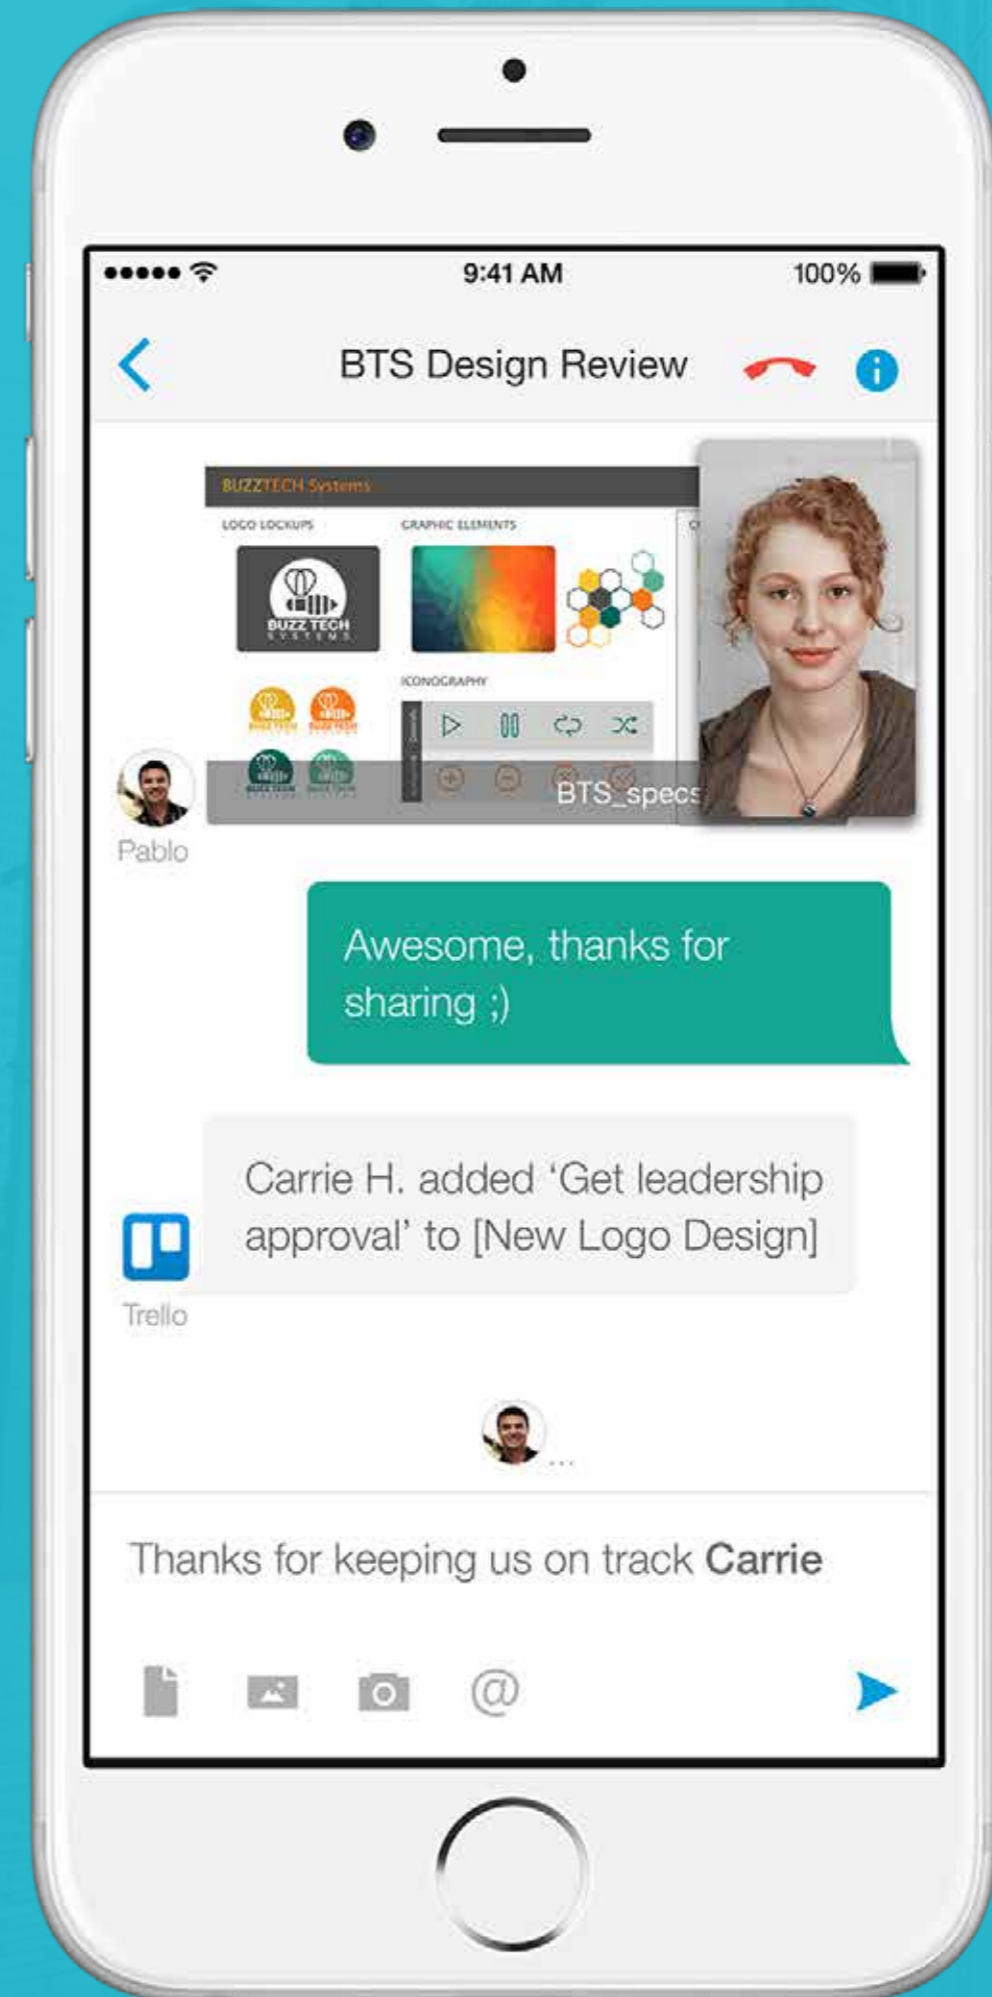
9:41 AM

100%

BTS Design Review

BUZZTECH Systems

LOGO LOCKUPS

GRAPHIC ELEMENTS

BUZZ TECH SYSTEMS

ICONOGRAPHY

BTS_specs

Pablo

Awesome, thanks for sharing ;)

Carrie H. added 'Get leadership approval' to [New Logo Design]

Trello

Thanks for keeping us on track **Carrie**